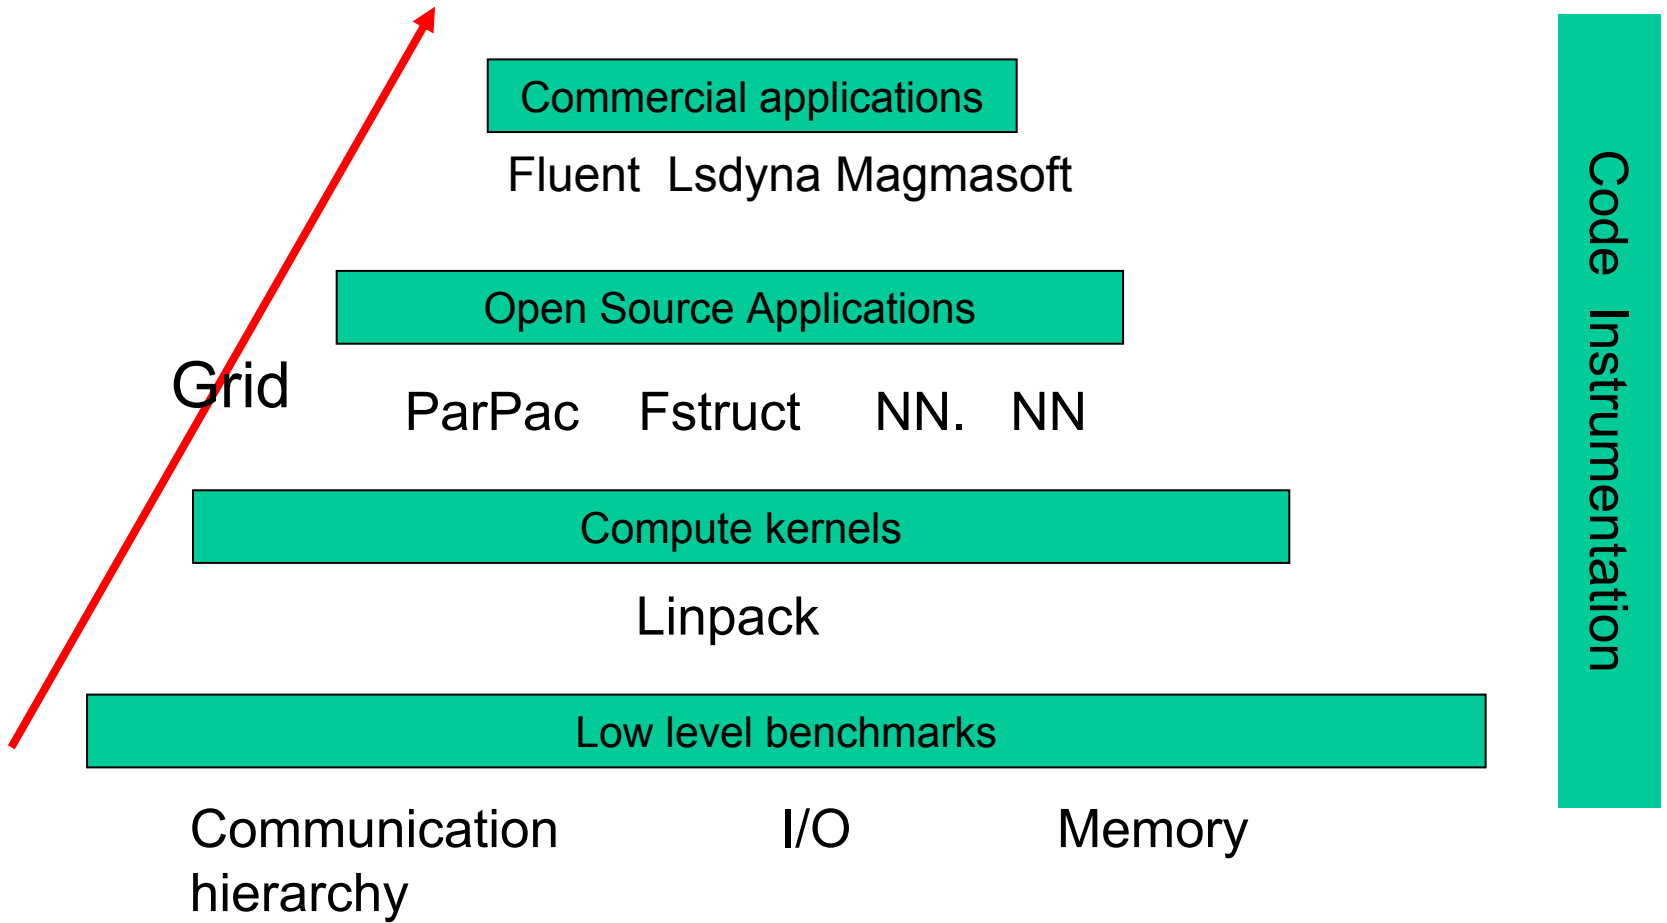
Commercial applications

Fluent Lsdyna Magmasoft

Open Source Applications

Grid

ParPac Fstruct NN. NN

Compute kernels

Linpack

Low level benchmarks

Communication

I/O

Memory

hierarchy

Code Instrumentation